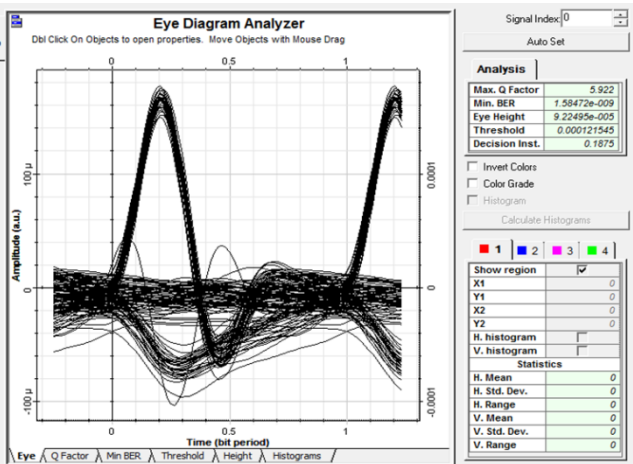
Eye Diagram Analyzer

Dbl Click On Objects to open properties. Move Objects with Mouse Drag

0
0.5
1

100 µ
0
-100 µ

Amplitude (a.u.)

0.0001
0
-0.0001

0
0.5
1

Time (bit period)

Eye | Q Factor | Min BER | Threshold | Height | Histograms

Signal Index: 0

Auto Set

Analysis

| | |
|---|---|
| Max. Q Factor | 5.922 |
| Min. BER | 1.58472e-009 |
| Eye Height | 9.22495e-005 |
| Threshold | 0.000121545 |
| Decision Inst. | 0.1875 |

Invert Colors
Color Grade
Histogram

Calculate Histograms

1 | 2 | 3 | 4

| | |
|---|---|
| Show region | ☑ |
| X1 | 0 |
| Y1 | 0 |
| X2 | 0 |
| Y2 | 0 |
| H. histogram | ☐ |
| V. histogram | ☐ |
| Statistics | |
| H. Mean | 0 |
| H. Std. Dev. | 0 |
| H. Range | 0 |
| V. Mean | 0 |
| V. Std. Dev. | 0 |
| V. Range | 0 |